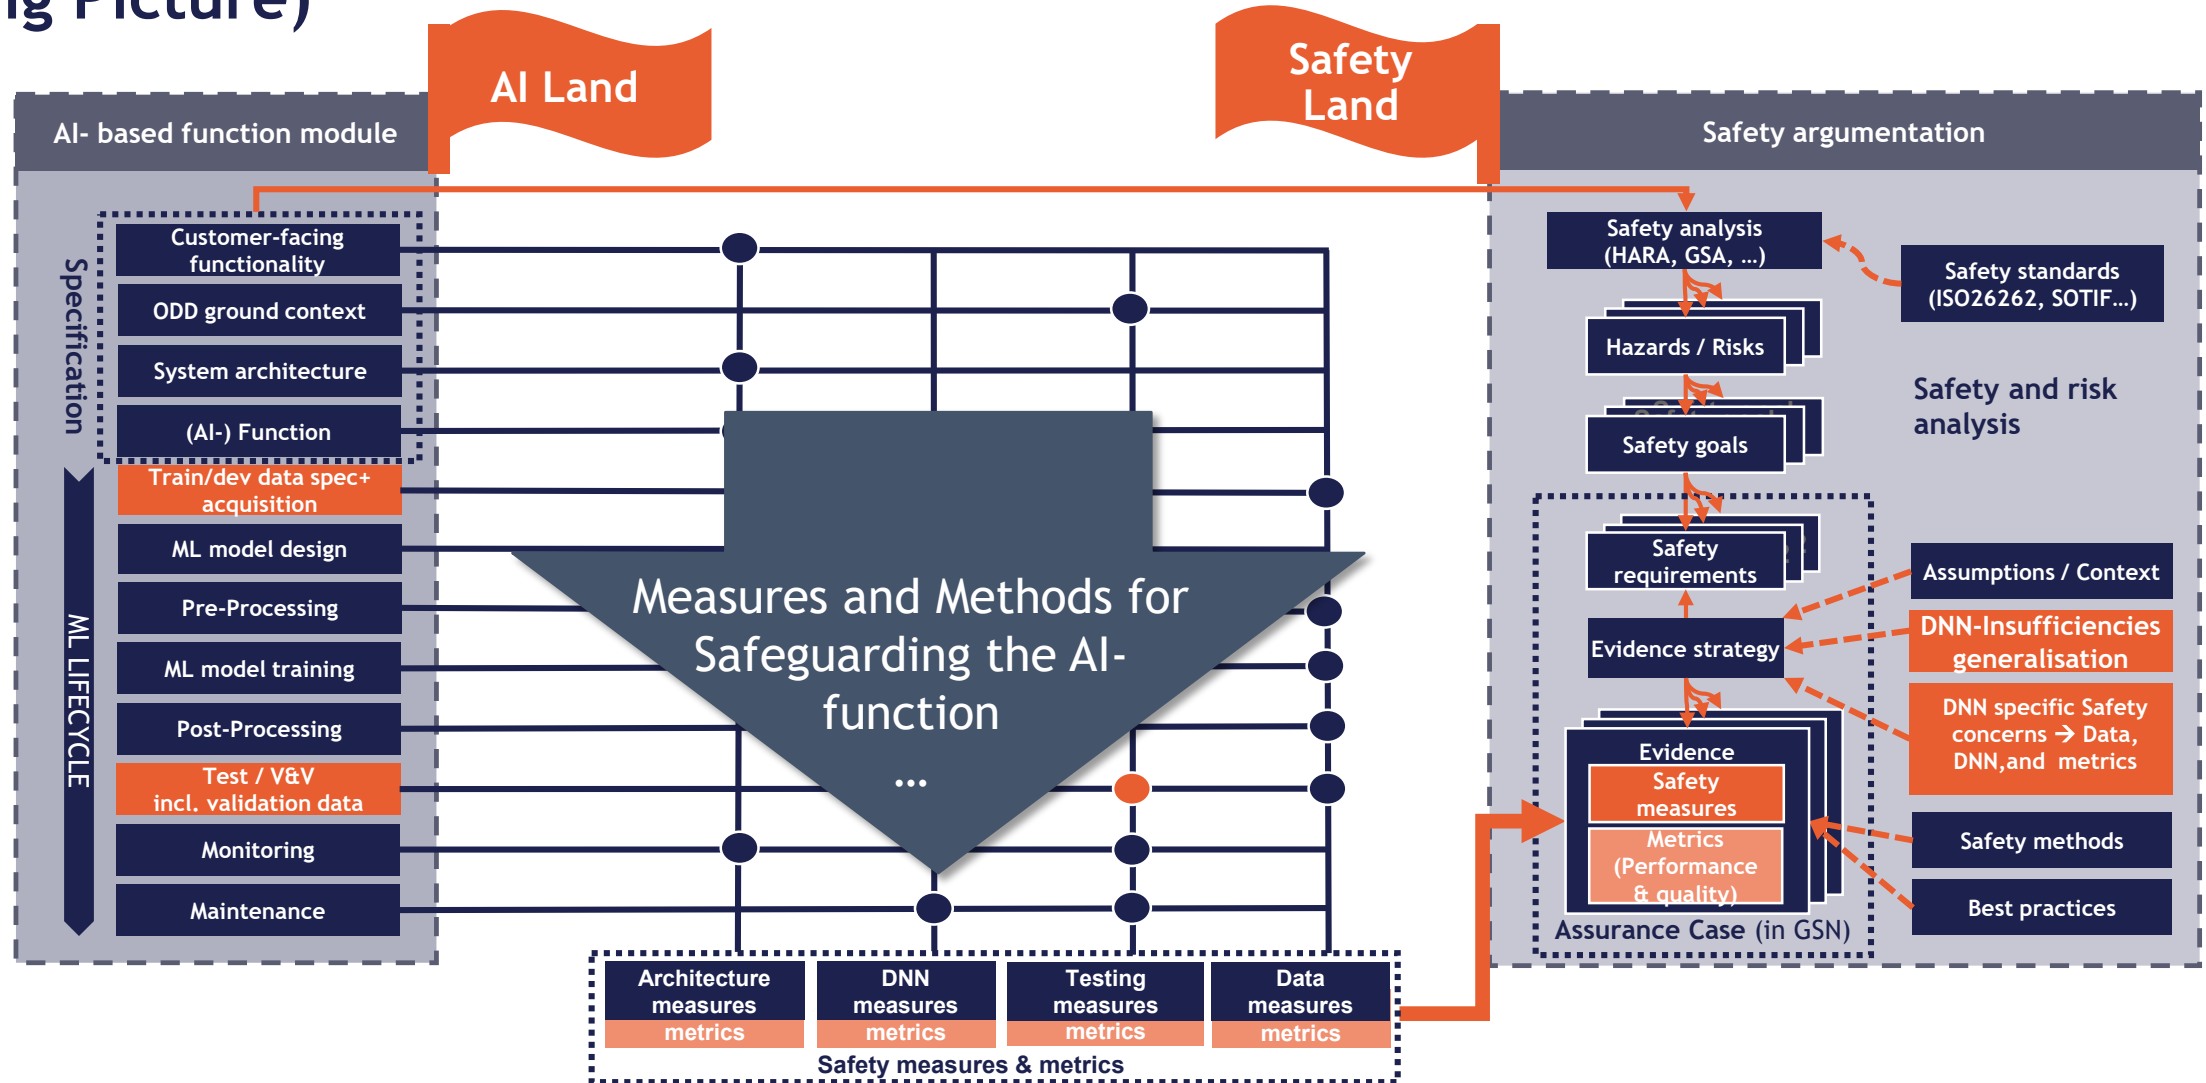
ig Picture)

AI Land

Safety Land

AI- based function module

Specification

Customer-facing functionality

ODD ground context

System architecture

(AI-) Function

Train/dev data spec+ acquisition

ML model design

Pre-Processing

ML model training

Post-Processing

Test / V&V incl. validation data

Monitoring

Maintenance

ML LIFECYCLE

Measures and Methods for Safeguarding the AI-function

...

Architecture measures metrics

DNN measures metrics

Testing measures metrics

Data measures metrics

Safety measures & metrics

Safety argumentation

Safety analysis (HARA, GSA, ...)

Safety standards (ISO26262, SOTIF...)

Hazards / Risks

Safety goals

Safety and risk analysis

Safety requirements

Evidence strategy

Evidence

Safety measures

Metrics (Performance & quality)

Assurance Case (in GSN)

Assumptions / Context

DNN-Insufficiencies generalisation

DNN specific Safety concerns → Data, DNN,and metrics

Safety methods

Best practices